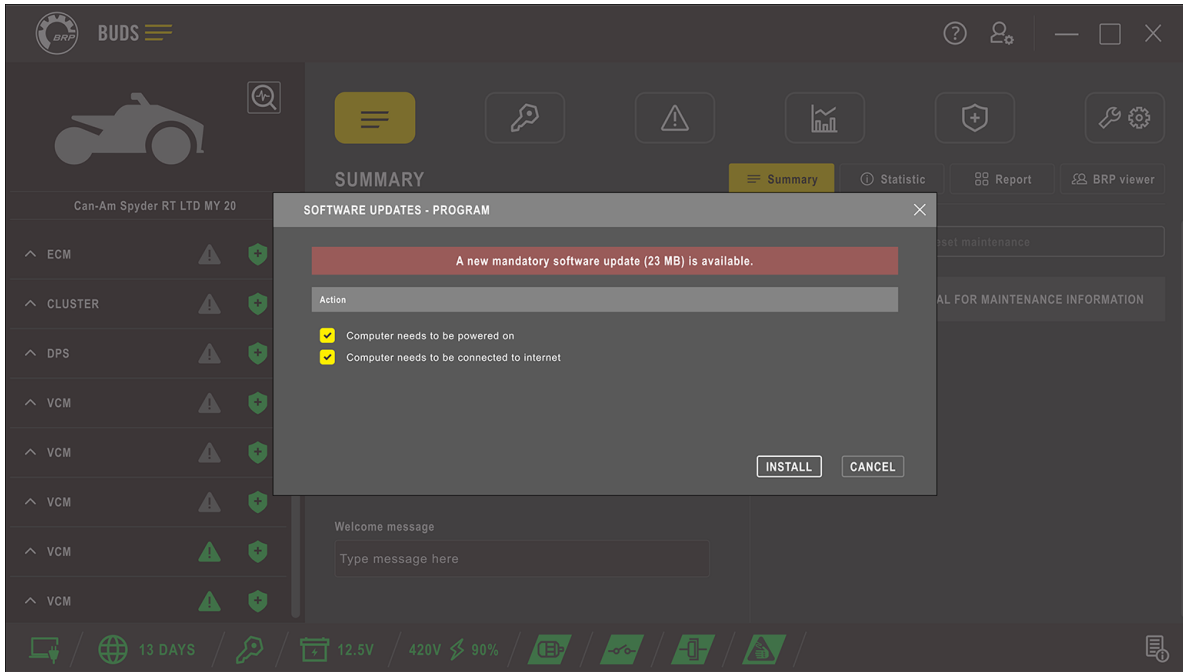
BRP BUDS

Can-Am Spyder RT LTD MY 20

ECM
CLUSTER
DPS
VCM
VCM
VCM
VCM
VCM

SUMMARY

Summary
Statistic
Report
BRP viewer

eset maintenance

AL FOR MAINTENANCE INFORMATION

SOFTWARE UPDATES - PROGRAM

A new mandatory software update (23 MB) is available.

Action

Computer needs to be powered on
Computer needs to be connected to internet

INSTALL
CANCEL

Welcome message

Type message here

13 DAYS
12.5V
420V
90%